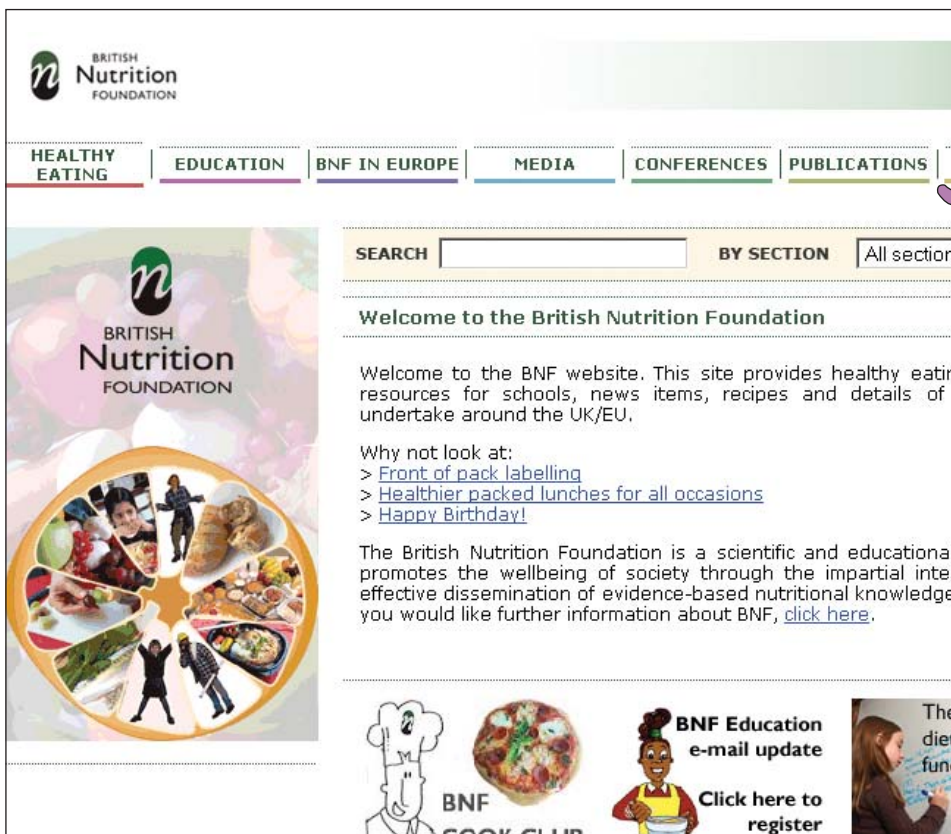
BRITISH Nutrition FOUNDATION

HEALTHY EATING | EDUCATION | BNF IN EUROPE | MEDIA | CONFERENCES | PUBLICATIONS

BRITISH Nutrition FOUNDATION

SEARCH

BY SECTION All sectior

Welcome to the British Nutrition Foundation

Welcome to the BNF website. This site provides healthy eatir resources for schools, news items, recipes and details of undertake around the UK/EU.

Why not look at:
> Front of pack labelling
> Healthier packed lunches for all occasions
> Happy Birthday!

The British Nutrition Foundation is a scientific and educationa promotes the wellbeing of society through the impartial inte effective dissemination of evidence-based nutritional knowledge you would like further information about BNF, click here.

BNF COOK CLUB

BNF Education e-mail update

Click here to register

The die fun